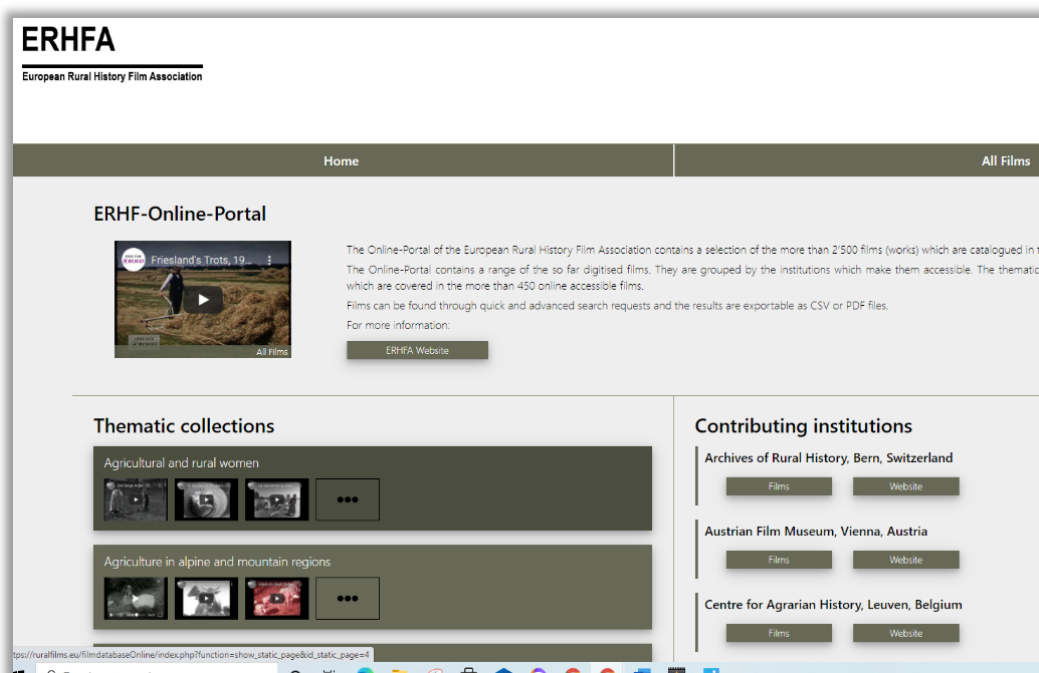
ERHFA

European Rural History Film Association

Home

All Films

ERHF-Online-Portal

Friesland's Trots, 19...

All Films

The Online-Portal of the European Rural History Film Association contains a selection of the more than 2'500 films (works) which are catalogued in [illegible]

The Online-Portal contains a range of the so far digitised films. They are grouped by the institutions which make them accessible. The thematic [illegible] which are covered in the more than 450 online accessible films.

Films can be found through quick and advanced search requests and the results are exportable as CSV or PDF files.

For more information:

ERHFA Website

Thematic collections

Agricultural and rural women

•••

Agriculture in alpine and mountain regions

•••

Contributing institutions

Archives of Rural History, Bern, Switzerland

Films

Website

Austrian Film Museum, Vienna, Austria

Films

Website

Centre for Agrarian History, Leuven, Belgium

Films

Website

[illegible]tps://ruralfilms.eu/filmdatabaseOnline/index.php?function=show_static_page&id_static_page=4